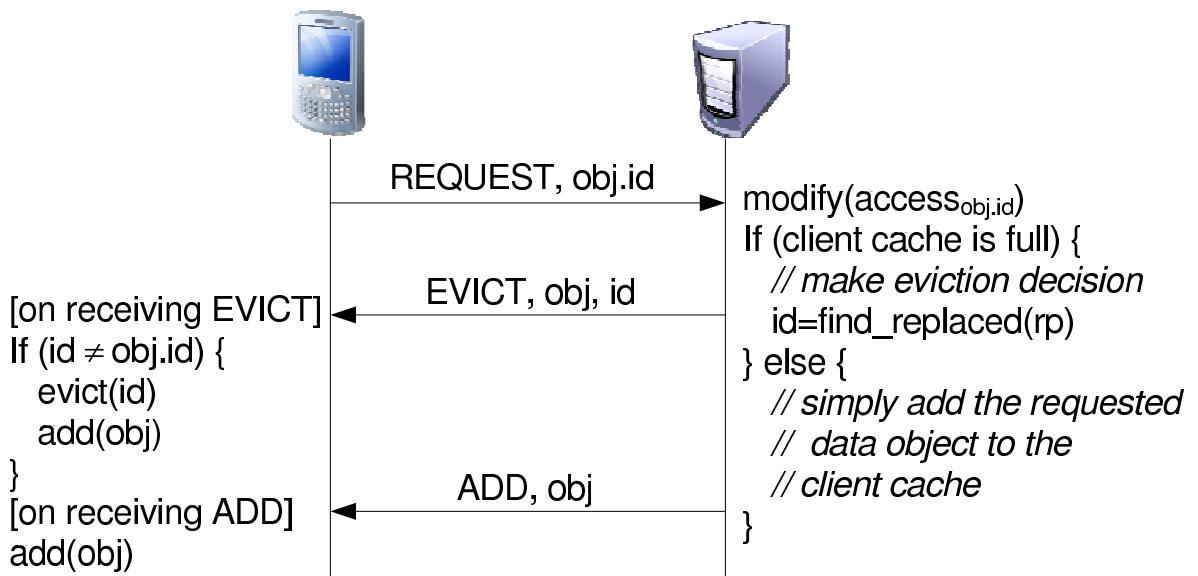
REQUEST, obj.id

modify(access$_{obj.id}$)
If (client cache is full) {
// make eviction decision
id=find_replaced(rp)
} else {
// simply add the requested
// data object to the
// client cache
}

EVICT, obj, id

[on receiving EVICT]
If (id $\neq$ obj.id) {
evict(id)
add(obj)
}

ADD, obj

[on receiving ADD]
add(obj)